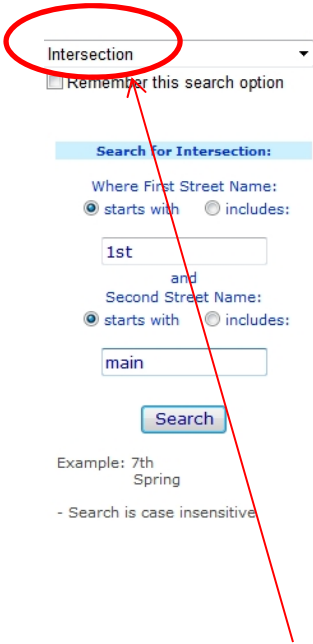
Intersection

Remember this search option

Search for Intersection:

Where First Street Name:

starts with includes:

1st

and

Second Street Name:

starts with includes:

main

Search

Example: 7th
Spring

- Search is case insensitive